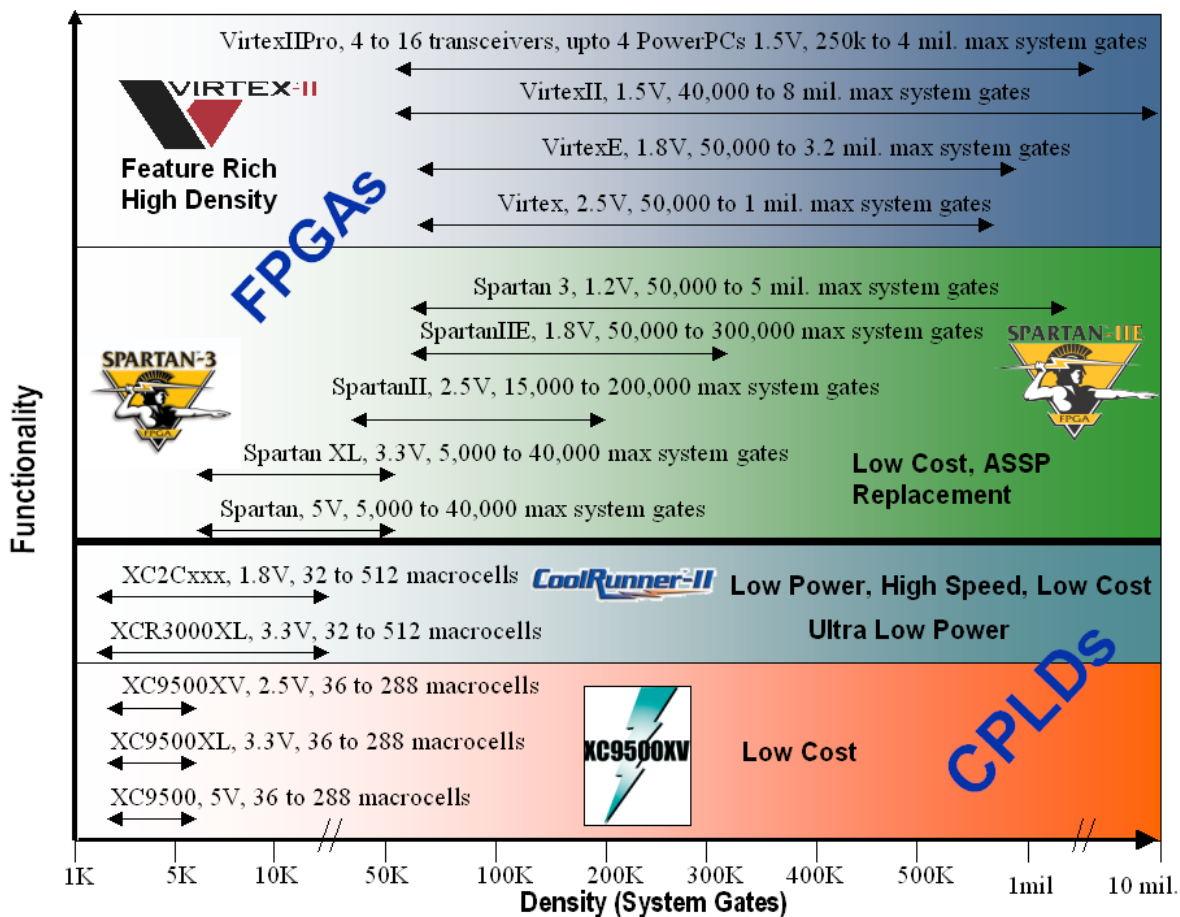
VirtexIIPro, 4 to 16 transceivers, upto 4 PowerPCs 1.5V, 250k to 4 mil. max system gates

VIRTEX-II

VirtexII, 1.5V, 40,000 to 8 mil. max system gates

VirtexE, 1.8V, 50,000 to 3.2 mil. max system gates

Feature Rich
High Density

Virtex, 2.5V, 50,000 to 1 mil. max system gates

FPGAs

Spartan 3, 1.2V, 50,000 to 5 mil. max system gates

SpartanIIE, 1.8V, 50,000 to 300,000 max system gates

SPARTAN-IIE

SPARTAN-3

SpartanII, 2.5V, 15,000 to 200,000 max system gates

FPGA

FPGA

Spartan XL, 3.3V, 5,000 to 40,000 max system gates

Low Cost, ASSP Replacement

Spartan, 5V, 5,000 to 40,000 max system gates

Functionality

XC2Cxxx, 1.8V, 32 to 512 macrocells

CoolRunner-II

Low Power, High Speed, Low Cost

XCR3000XL, 3.3V, 32 to 512 macrocells

Ultra Low Power

XC9500XV, 2.5V, 36 to 288 macrocells

CPLDs

XC9500XL, 3.3V, 36 to 288 macrocells

XC9500XV

Low Cost

XC9500, 5V, 36 to 288 macrocells

1K 5K 10K 50K 100K 200K 300K 400K 500K 1mil 10 mil.

Density (System Gates)